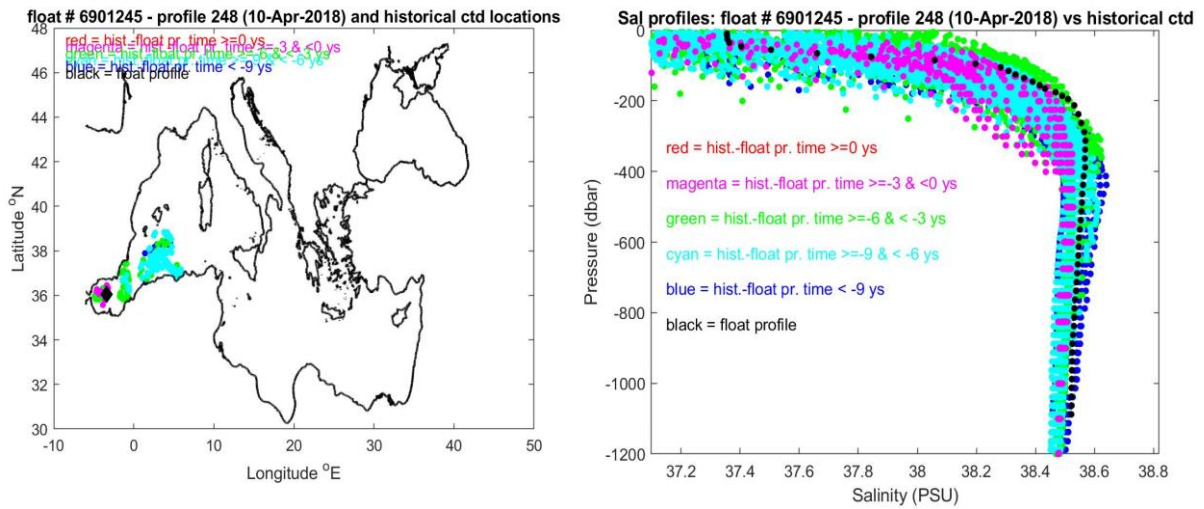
float # 6901245 - profile 248 (10-Apr-2018) and historical ctd locations

red = hist.-float pr. time >=0 ys
magenta = hist.-float pr. time >=-3 & <0 ys
green = hist.-float pr. time >=-6 & < -3 ys
blue = hist.-float pr. time < -9 ys
black = float profile

Latitude $^o$N
48
46
44
42
40
38
36
34
32
30
-10
0
10
20
30
40
50
Longitude $^o$E

Sal profiles: float # 6901245 - profile 248 (10-Apr-2018) vs historical ctd

red = hist.-float pr. time >=0 ys
magenta = hist.-float pr. time >=-3 & <0 ys
green = hist.-float pr. time >=-6 & < -3 ys
cyan = hist.-float pr. time >=-9 & < -6 ys
blue = hist.-float pr. time < -9 ys
black = float profile

Pressure (dbar)
0
-200
-400
-600
-800
-1000
-1200
37.2
37.4
37.6
37.8
38
38.2
38.4
38.6
38.8
Salinity (PSU)